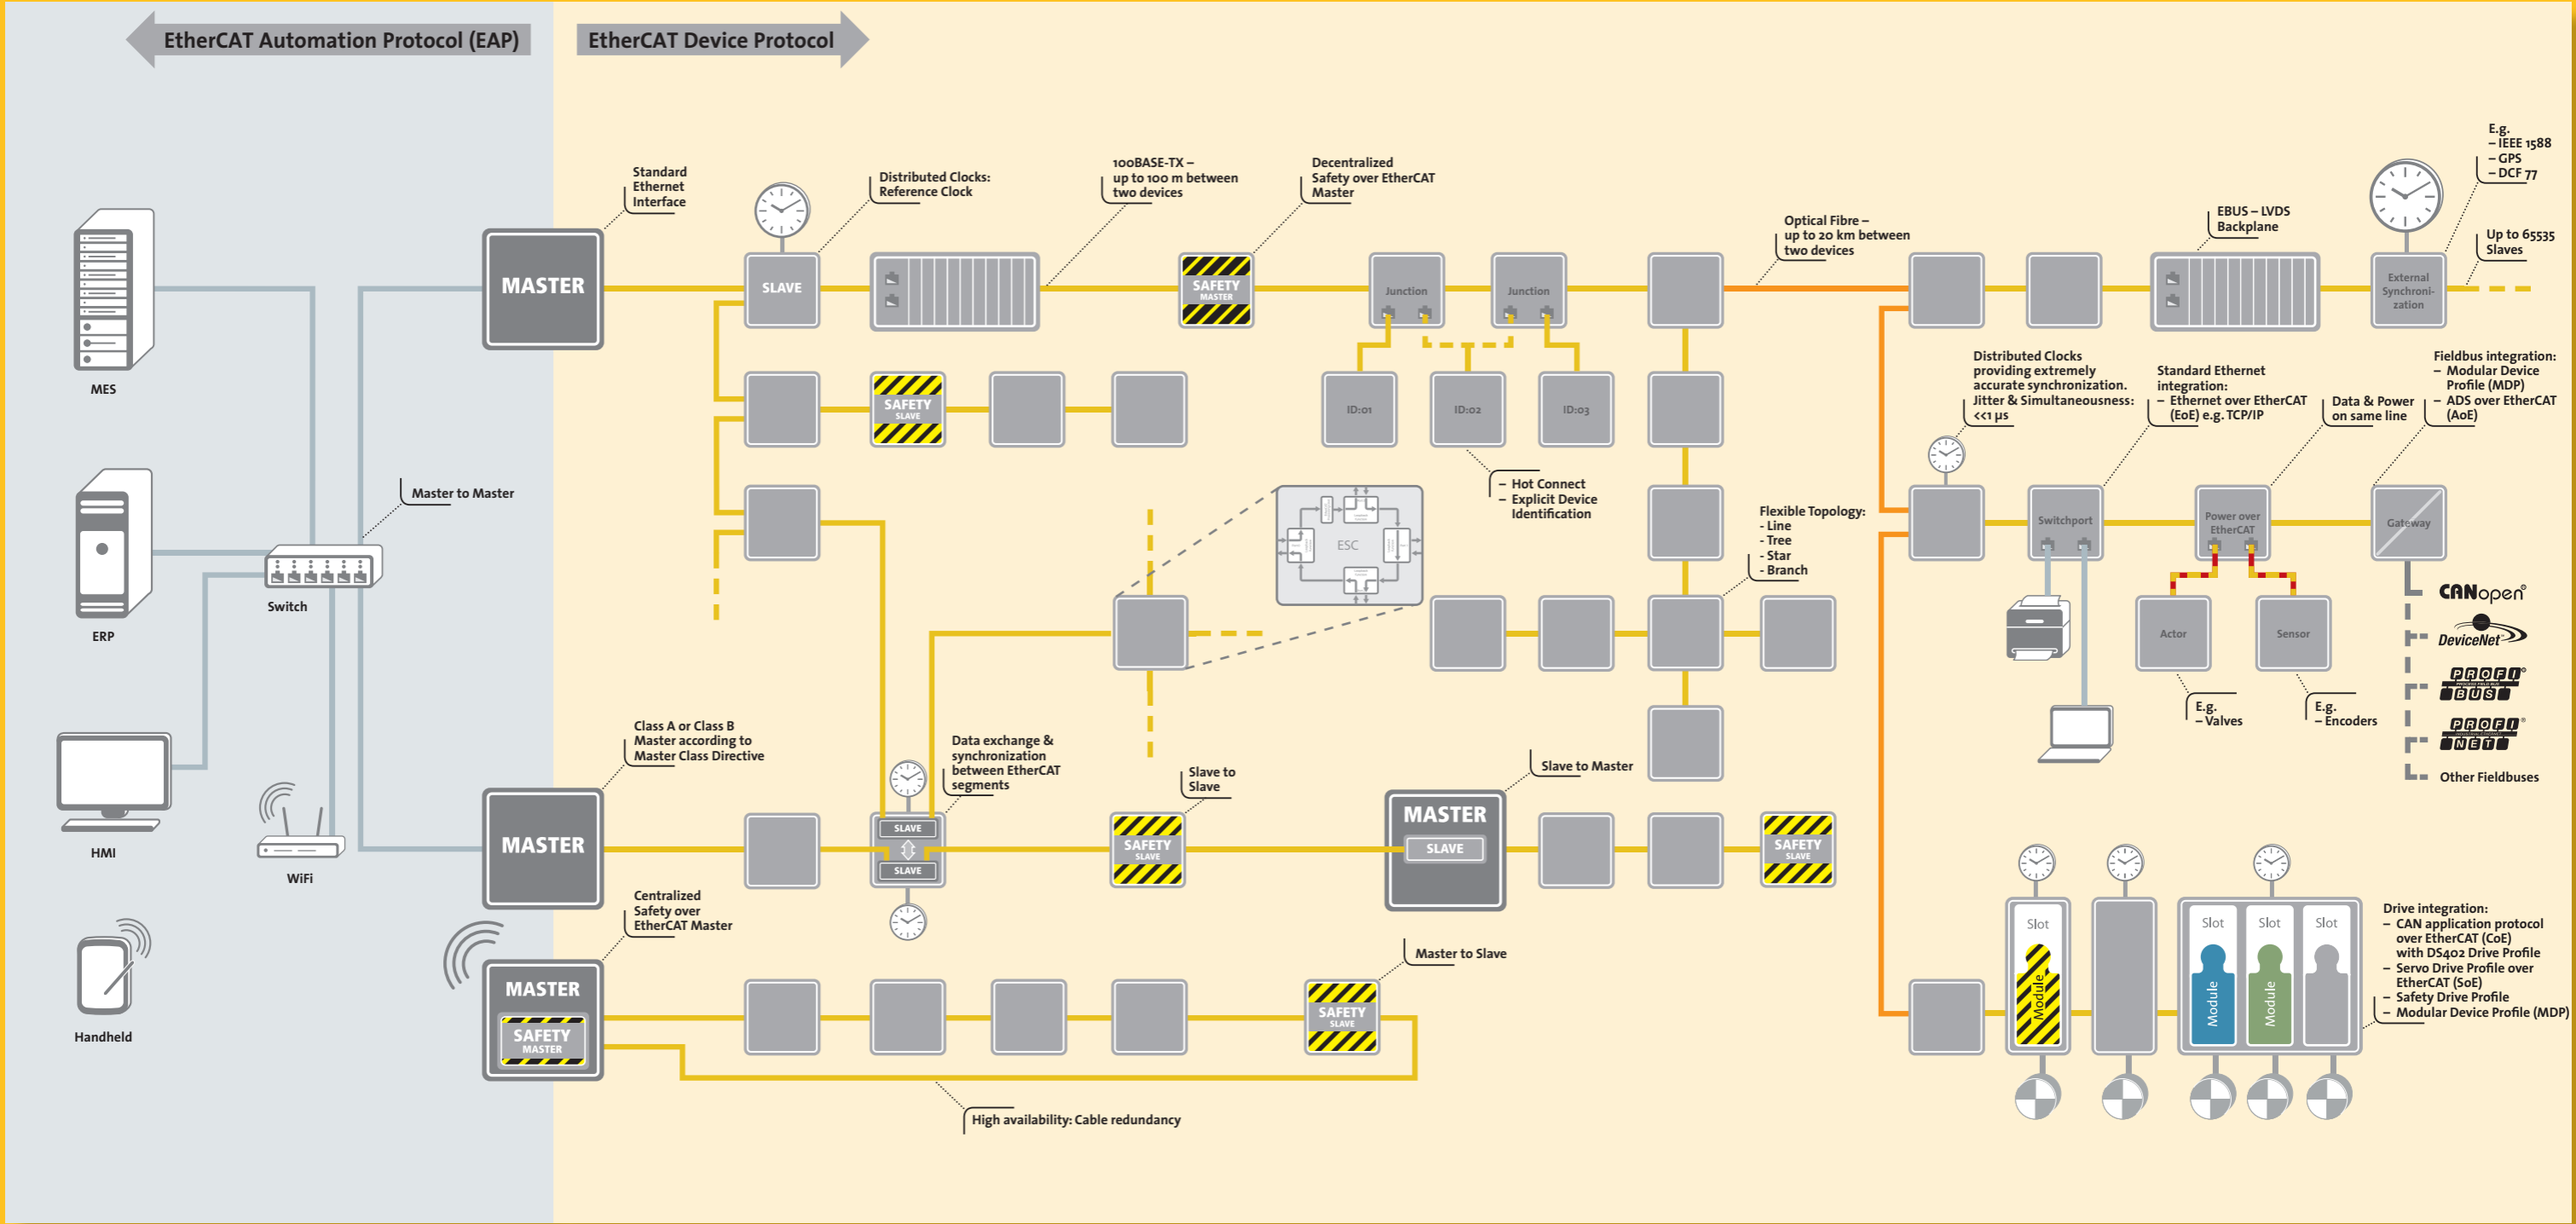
EtherCAT Automation Protocol (EAP)

EtherCAT Device Protocol

Standard Ethernet Interface

Distributed Clocks: Reference Clock

100BASE-TX – up to 100 m between two devices

Decentralized Safety over EtherCAT Master

Optical Fibre – up to 20 km between two devices

EBUS – LVDS Backplane

E.g.
– IEEE 1588
– GPS
– DCF 77

Up to 65535 Slaves

MASTER

SLAVE

SAFETY MASTER

Junction

Junction

External Synchronization

MES

SAFETY SLAVE

ID:01

ID:02

ID:03

Distributed Clocks providing extremely accurate synchronization. Jitter & Simultaneousness: <<1 µs

Standard Ethernet integration:
– Ethernet over EtherCAT (EoE) e.g. TCP/IP

Data & Power on same line

Fieldbus integration:
– Modular Device Profile (MDP)
– ADS over EtherCAT (AoE)

Master to Master

– Hot Connect
– Explicit Device Identification

Switch

ERP

ESC

Flexible Topology:
- Line
- Tree
- Star
- Branch

Switchport

Power over EtherCAT

Gateway

CANopen

DeviceNet

PROFIBUS

PROFINET

Other Fieldbuses

Actor

Sensor

E.g.
– Valves

E.g.
– Encoders

Class A or Class B Master according to Master Class Directive

Data exchange & synchronization between EtherCAT segments

Slave to Slave

Slave to Master

HMI

MASTER

SLAVE

SLAVE

SAFETY SLAVE

MASTER

SLAVE

SAFETY SLAVE

WiFi

Centralized Safety over EtherCAT Master

Master to Slave

MASTER

SAFETY MASTER

SAFETY SLAVE

Handheld

High availability: Cable redundancy

Slot

Module

Slot

Slot

Slot

Module

Module

Drive integration:
– CAN application protocol over EtherCAT (CoE) with DS402 Drive Profile
– Servo Drive Profile over EtherCAT (SoE)
– Safety Drive Profile
– Modular Device Profile (MDP)